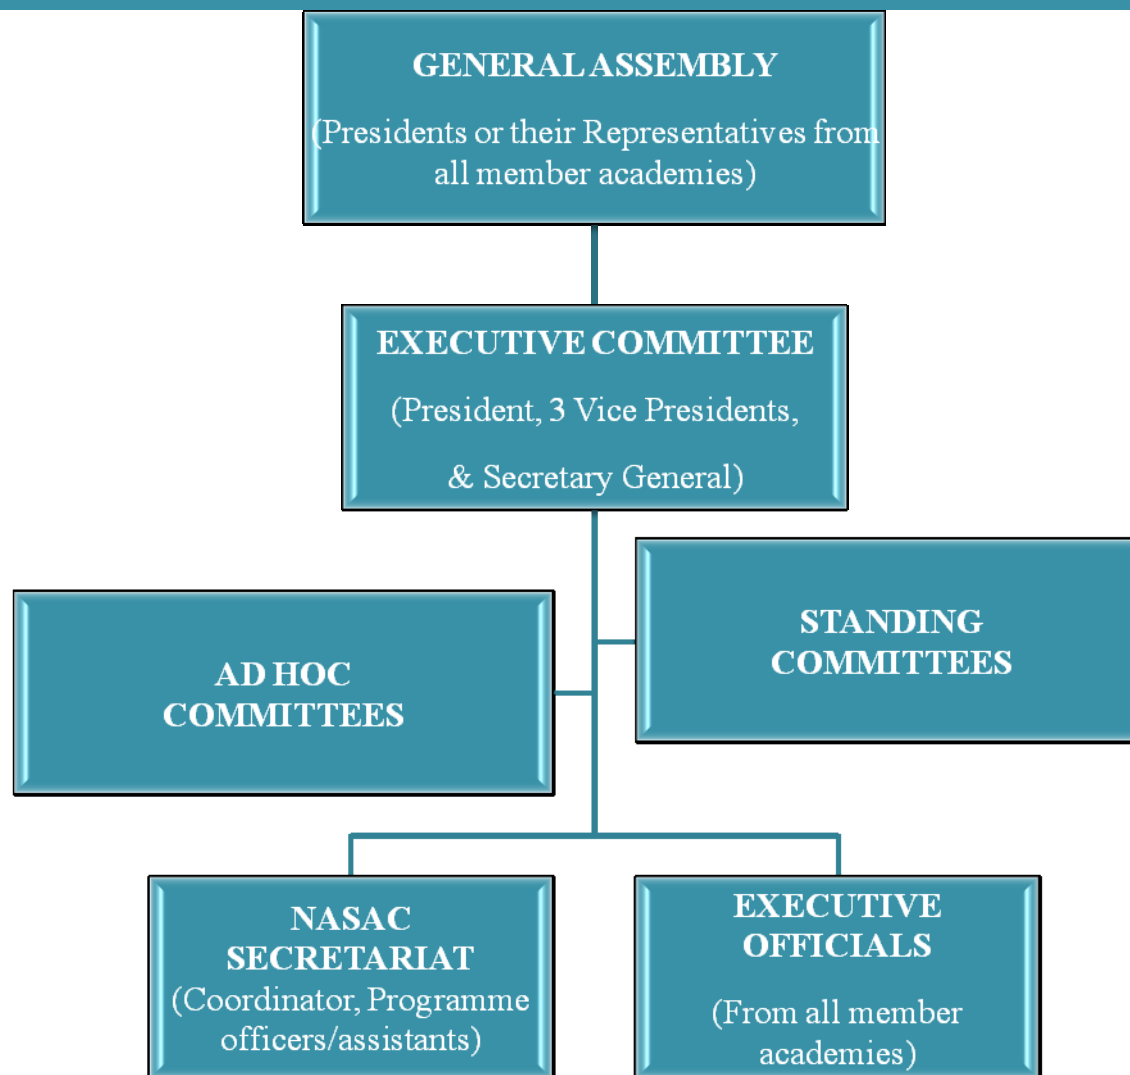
GENERAL ASSEMBLY

(Presidents or their Representatives from all member academies)

EXECUTIVE COMMITTEE

(President, 3 Vice Presidents,

& Secretary General)

AD HOC COMMITTEES

STANDING COMMITTEES

NASAC SECRETARIAT

(Coordinator, Programme officers/assistants)

EXECUTIVE OFFICIALS

(From all member academies)